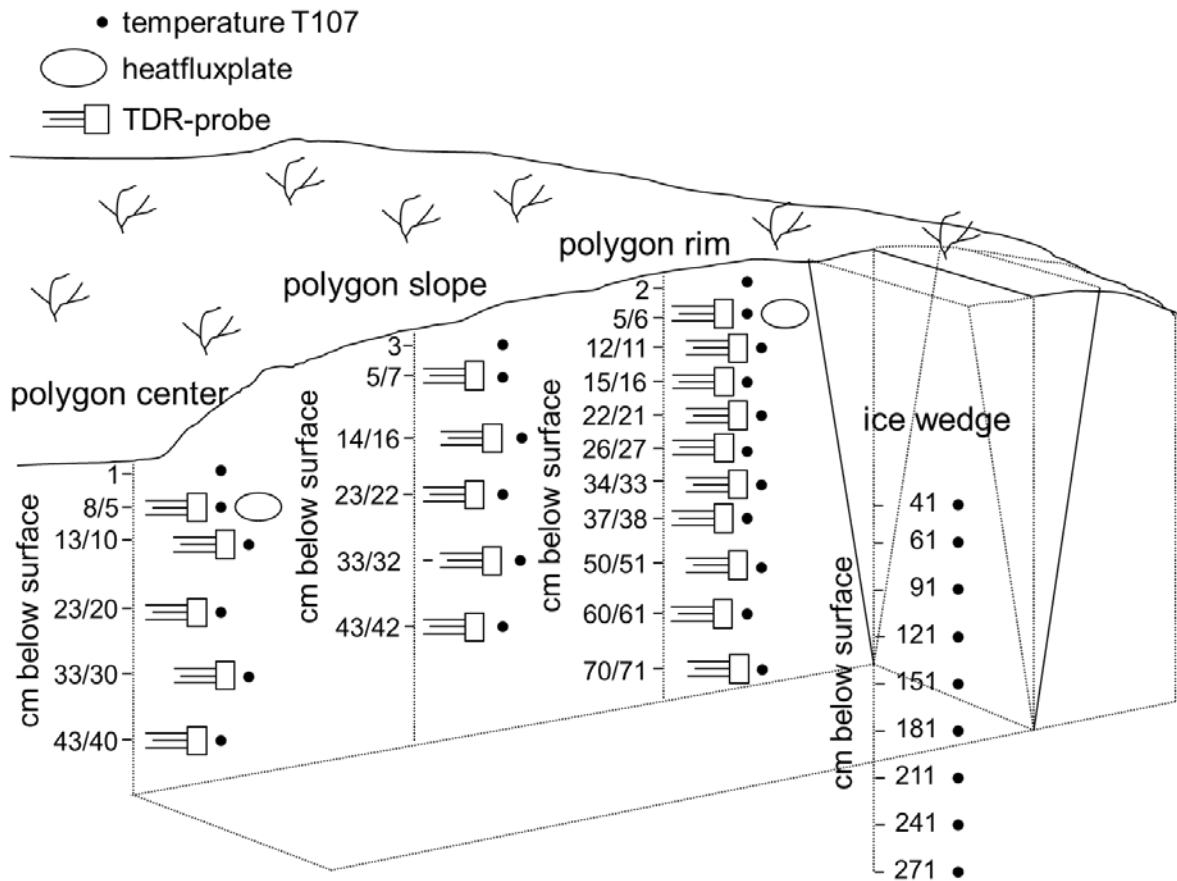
temperature T107

heatfluxplate

TDR-probe

polygon rim

polygon slope

polygon center

ice wedge

cm below surface

1
8/5
13/10
23/20
33/30
43/40

cm below surface

3
5/7
14/16
23/22
33/32
43/42

cm below surface

2
5/6
12/11
15/16
22/21
26/27
34/33
37/38
50/51
60/61
70/71

cm below surface

41
61
91
121
151
181
211
241
271